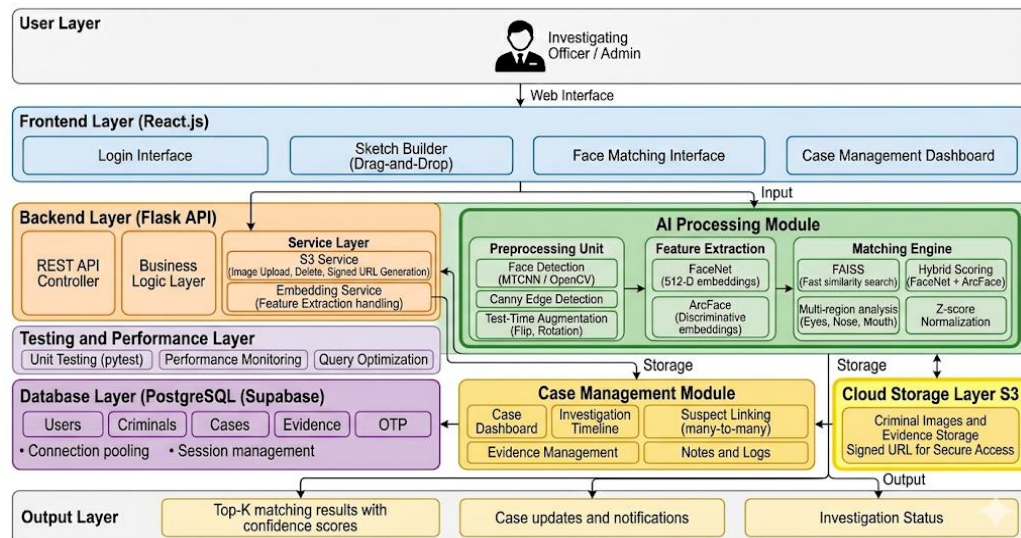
User Layer

Investigating Officer / Admin

Web Interface

Frontend Layer (React.js)

Login Interface

Sketch Builder (Drag-and-Drop)

Face Matching Interface

Case Management Dashboard

Input

Backend Layer (Flask API)

REST API Controller

Business Logic Layer

Service Layer

S3 Service (Image Upload, Delete, Signed URL Generation)

Embedding Service (Feature Extraction handling)

AI Processing Module

Preprocessing Unit

Face Detection (MTCNN / OpenCV)

Canny Edge Detection

Test-Time Augmentation (Flip, Rotation)

Feature Extraction

FaceNet (512-D embeddings)

ArcFace (Discriminative embeddings)

Matching Engine

FAISS (Fast similarity search)

Hybrid Scoring (FaceNet + ArcFace)

Multi-region analysis (Eyes, Nose, Mouth)

Z-score Normalization

Testing and Performance Layer

Unit Testing (pytest)

Performance Monitoring

Query Optimization

Storage

Storage

Database Layer (PostgreSQL (Supabase)

Users

Criminals

Cases

Evidence

OTP

• Connection pooling

• Session management

Case Management Module

Case Dashboard

Investigation Timeline

Suspect Linking (many-to-many)

Evidence Management

Notes and Logs

Cloud Storage Layer S3

Criminal Images and Evidence Storage

Signed URL for Secure Access

Output

Output Layer

Top-K matching results with confidence scores

Case updates and notifications

Investigation Status